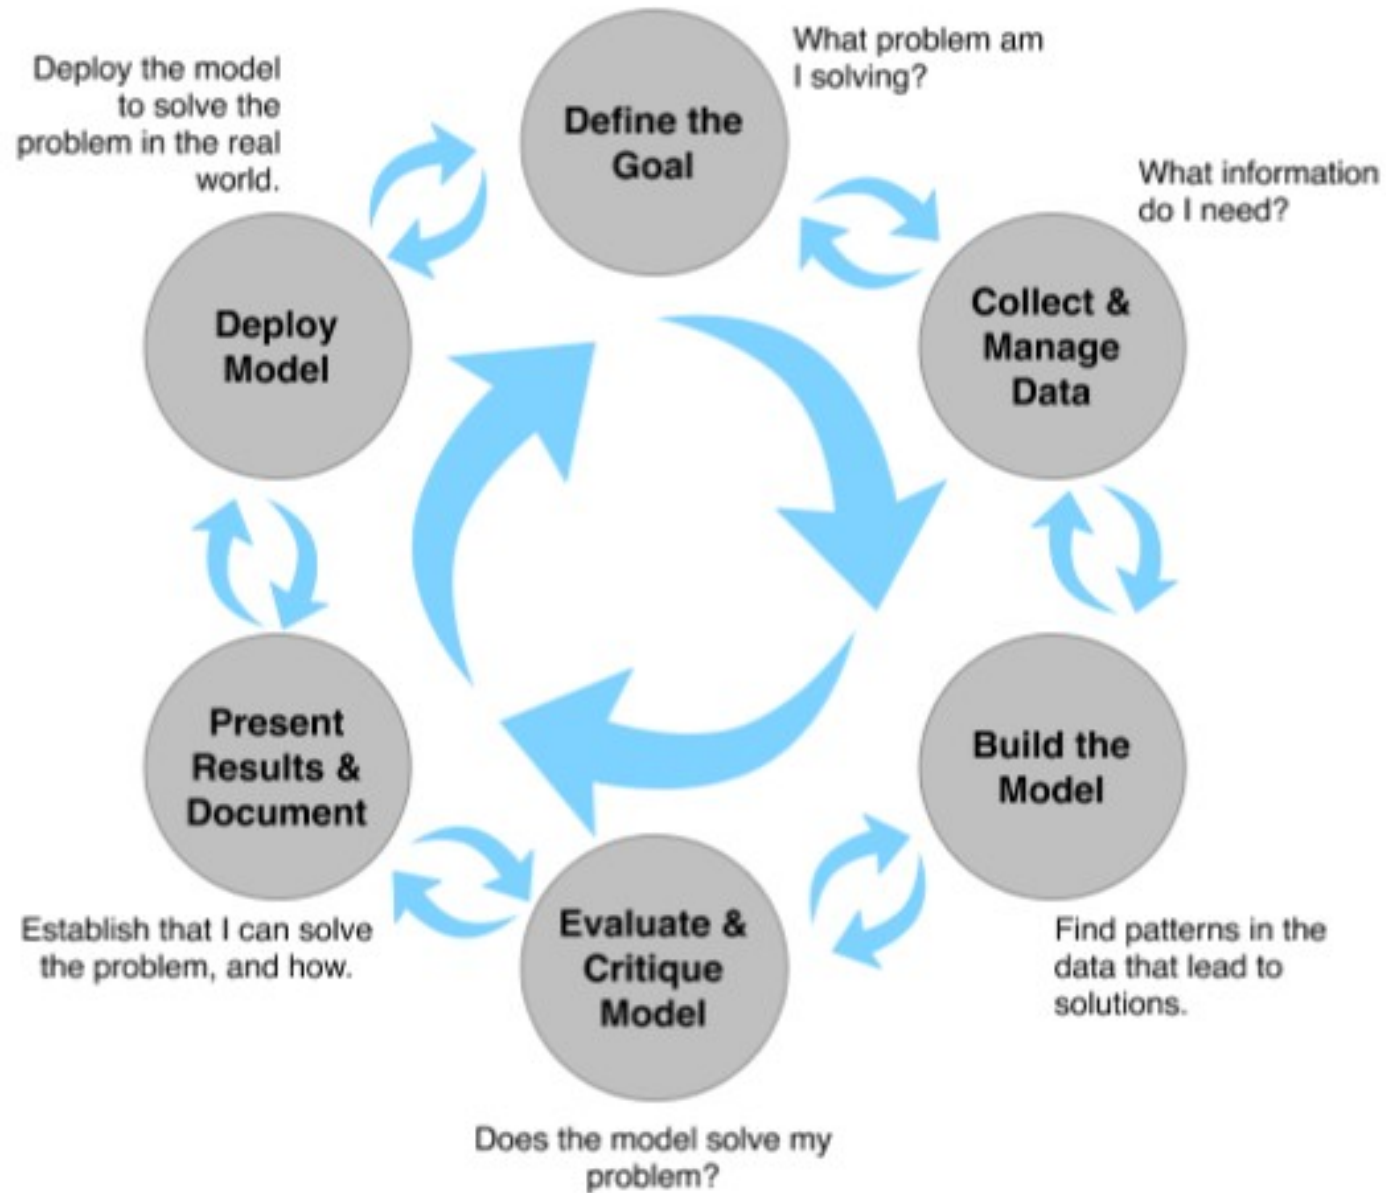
Define the Goal

What problem am I solving?

Collect & Manage Data

What information do I need?

Build the Model

Find patterns in the data that lead to solutions.

Evaluate & Critique Model

Does the model solve my problem?

Present Results & Document

Establish that I can solve the problem, and how.

Deploy Model

Deploy the model to solve the problem in the real world.